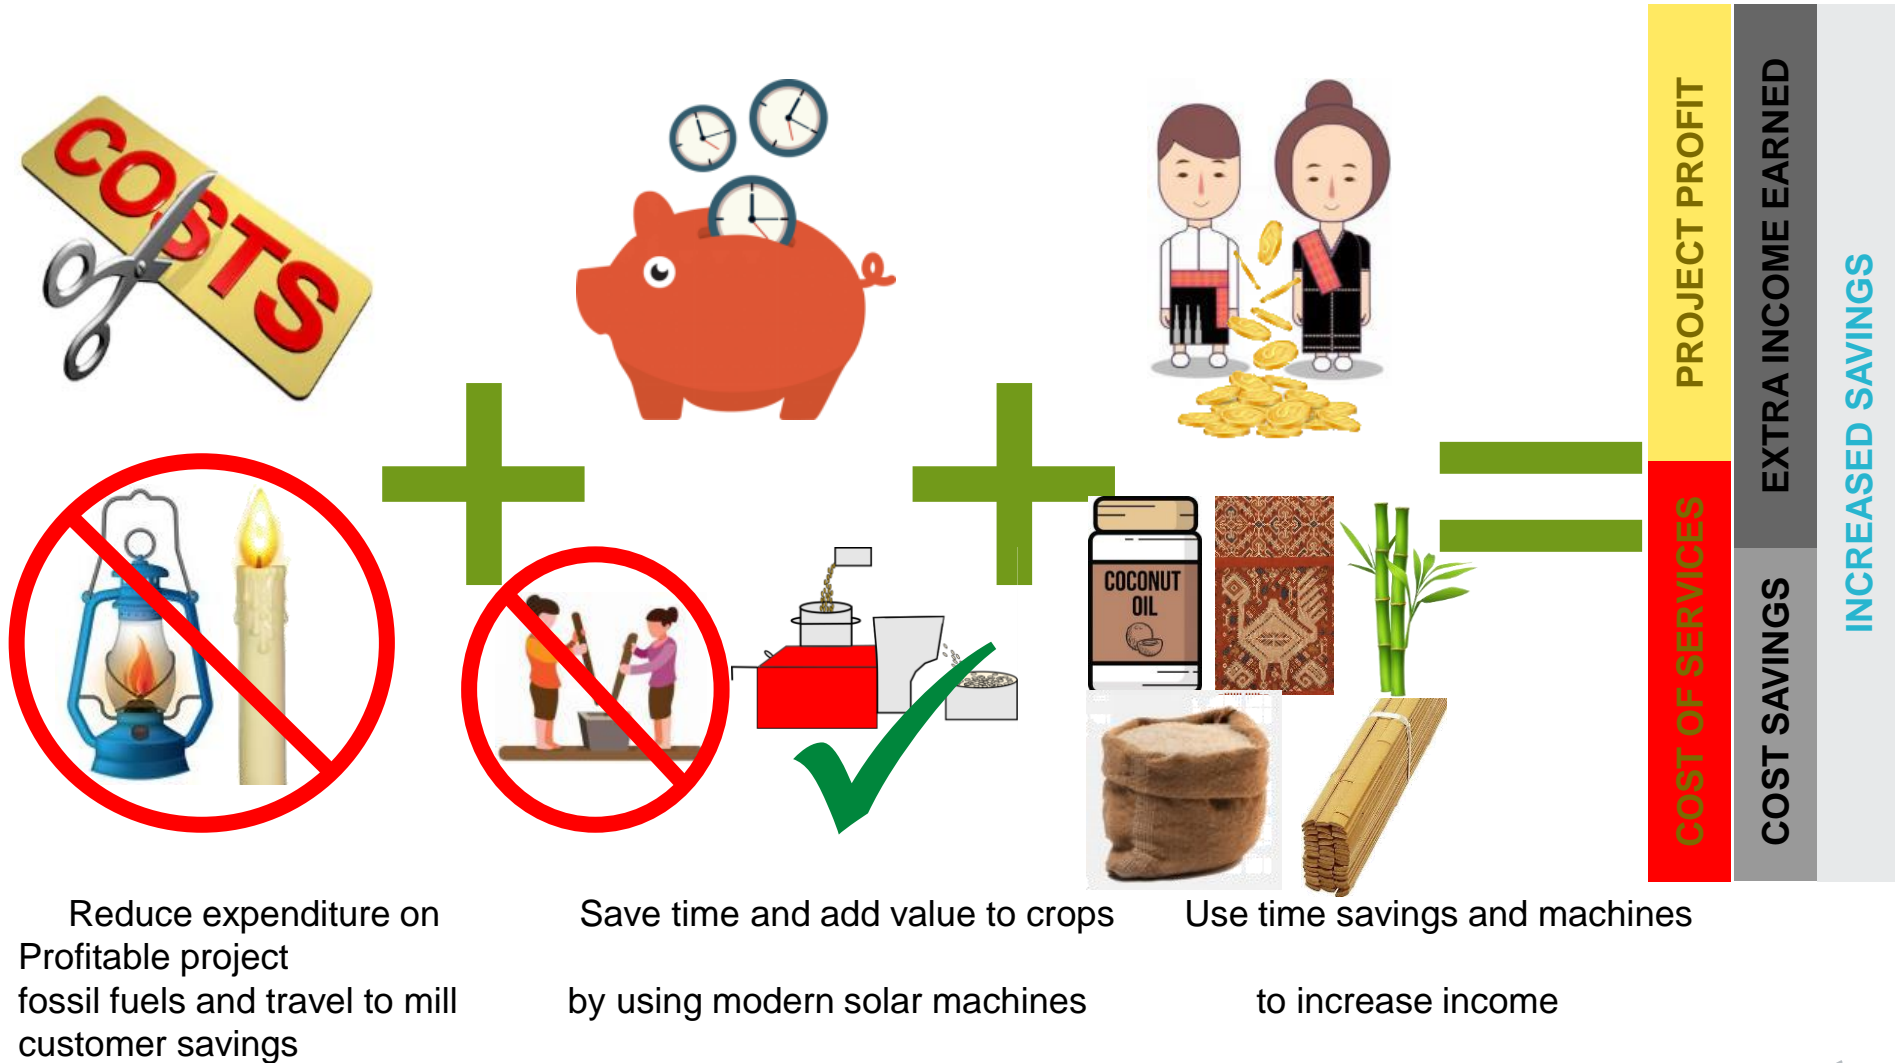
COSTS

COCONUT OIL

PROJECT PROFIT

COST OF SERVICES

EXTRA INCOME EARNED

COST SAVINGS

INCREASED SAVINGS

Reduce expenditure on
Profitable project
fossil fuels and travel to mill
customer savings

Save time and add value to crops

by using modern solar machines

Use time savings and machines

to increase income